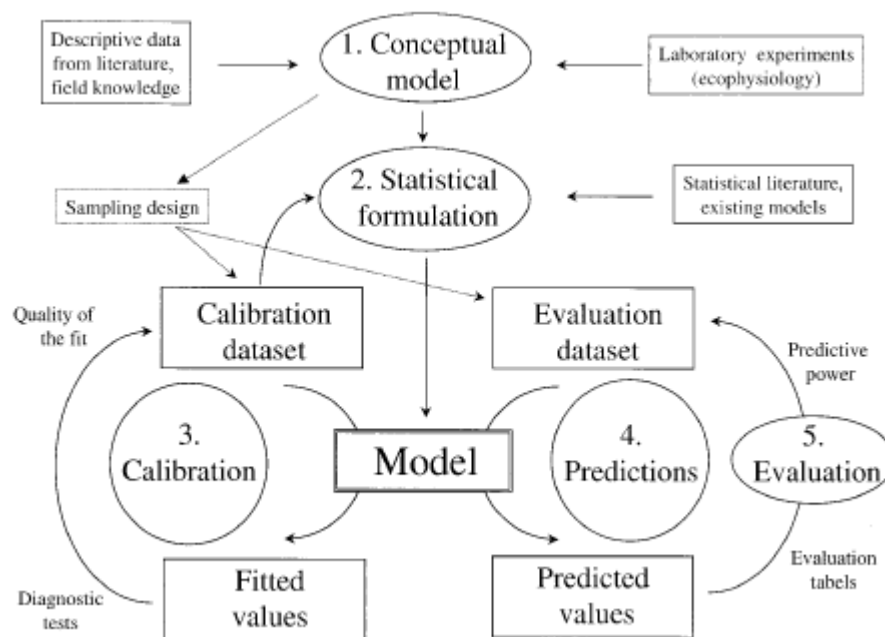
Descriptive data from literature, field knowledge

1. Conceptual model

Laboratory experiments (ecophysiology)

Sampling design

2. Statistical formulation

Statistical literature, existing models

Quality of the fit

Calibration dataset

Evaluation dataset

Predictive power

3. Calibration

Model

4. Predictions

5. Evaluation

Fitted values

Predicted values

Evaluation tabels

Diagnostic tests